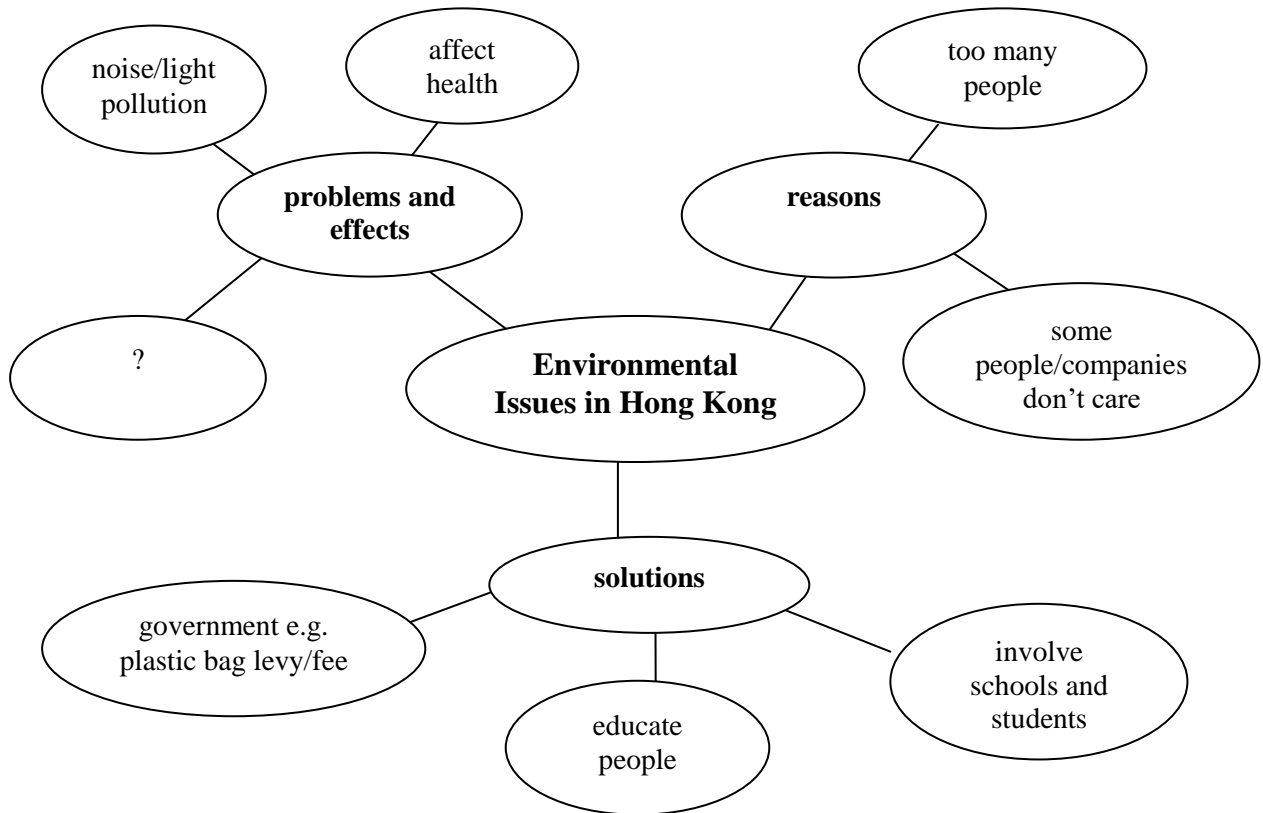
noise/light pollution

affect health

too many people

problems and effects

reasons

?

Environmental Issues in Hong Kong

some people/companies don’t care

solutions

government e.g. plastic bag levy/fee

educate people

involve schools and students